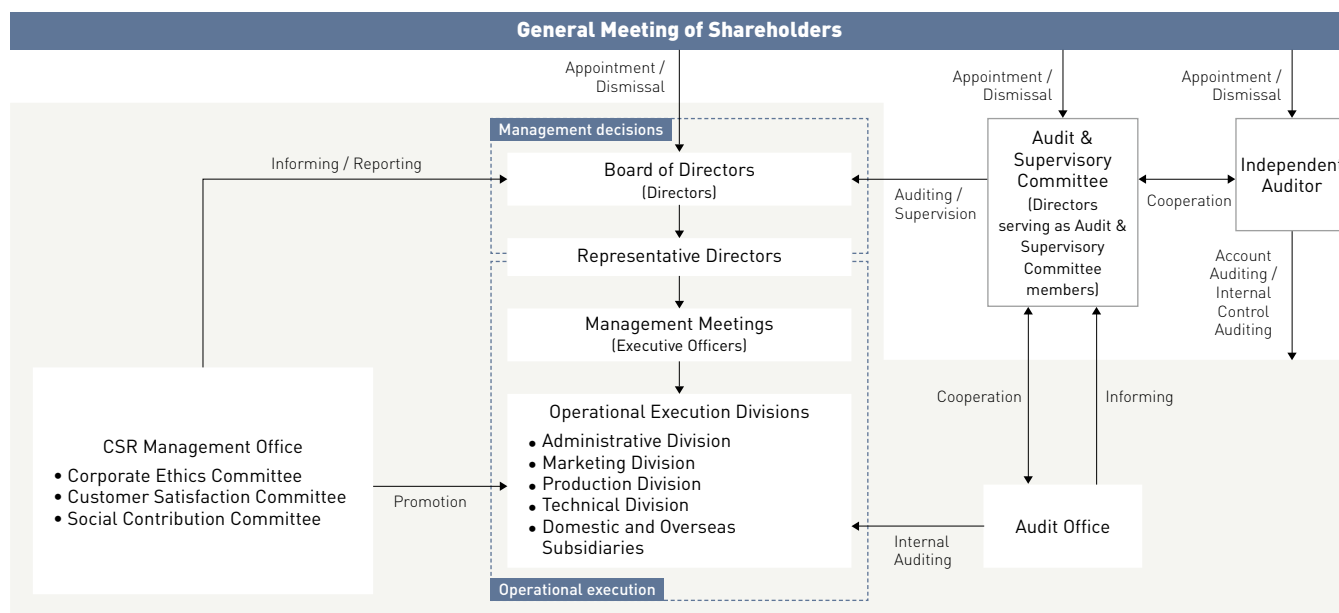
General Meeting of Shareholders

Appointment / Dismissal

Appointment / Dismissal

Appointment / Dismissal

Management decisions

Informing / Reporting

Board of Directors
(Directors)

Auditing / Supervision

Audit & Supervisory Committee
(Directors serving as Audit & Supervisory Committee members)

Cooperation

Independent Auditor

Representative Directors

Account Auditing / Internal Control Auditing

Management Meetings
(Executive Officers)

Cooperation

Informing

Operational Execution Divisions
• Administrative Division
• Marketing Division
• Production Division
• Technical Division
• Domestic and Overseas Subsidiaries

CSR Management Office
• Corporate Ethics Committee
• Customer Satisfaction Committee
• Social Contribution Committee

Promotion

Internal Auditing

Audit Office

Operational execution